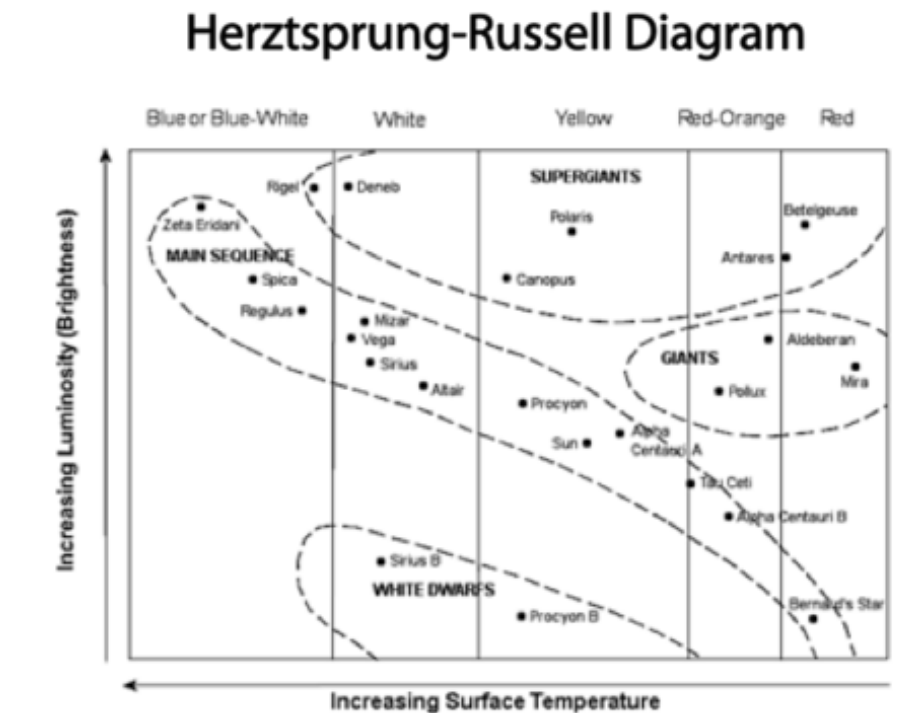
Herztsprung-Russell Diagram

Blue or Blue-White | White | Yellow | Red-Orange | Red

Increasing Luminosity (Brightness)

Rigel
Deneb
SUPERGIANTS
Zeta Eridani
Polaris
Betelgeuse
MAIN SEQUENCE
Spica
Antares
Canopus
Regulus
Mizar
Vega
Aldeberan
GIANTS
Sirius
Mira
Altair
Pollux
Procyon
Sun
Alpha Centauri A
Tau Ceti
Alpha Centauri B
Sirius B
WHITE DWARFS
Procyon B
Bernard's Star

Increasing Surface Temperature